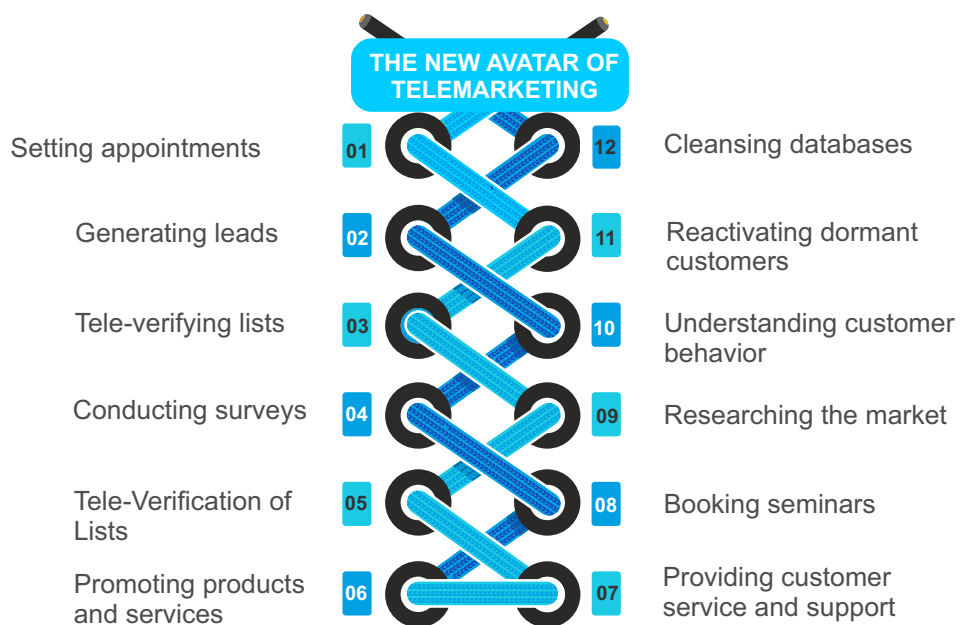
THE NEW AVATAR OF TELEMARKETING

Setting appointments
01

12
Cleansing databases

Generating leads
02

11
Reactivating dormant customers

Tele-verifying lists
03

10
Understanding customer behavior

Conducting surveys
04

09
Researching the market

Tele-Verification of Lists
05

08
Booking seminars

Promoting products and services
06

07
Providing customer service and support